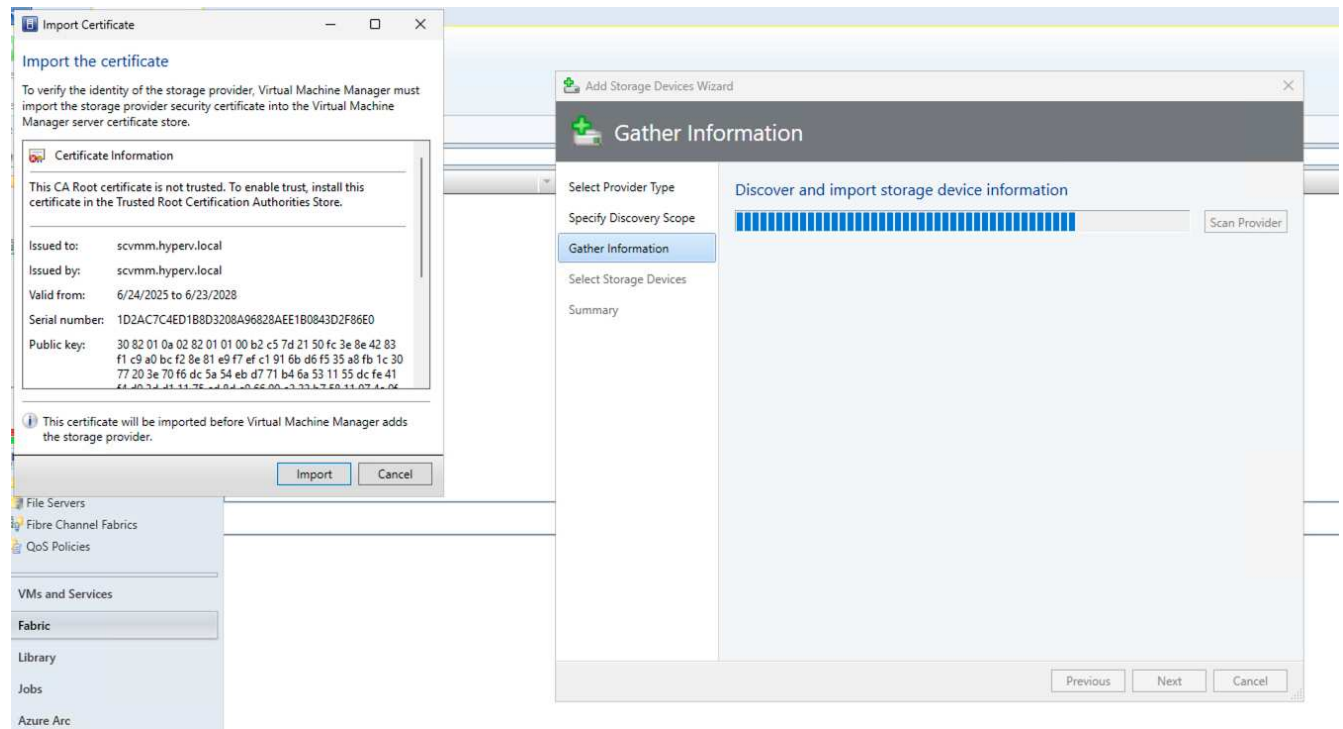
Import Certificate

Import the certificate

To verify the identity of the storage provider, Virtual Machine Manager must import the storage provider security certificate into the Virtual Machine Manager server certificate store.

Certificate Information

This CA Root certificate is not trusted. To enable trust, install this certificate in the Trusted Root Certification Authorities Store.

Issued to: scvmm.hyperv.local
Issued by: scvmm.hyperv.local
Valid from: 6/24/2025 to 6/23/2028
Serial number: 1D2AC7C4ED1B8D3208A96828AEE1B0843D2F86E0
Public key: 30 82 01 0a 02 82 01 01 00 b2 c5 7d 21 50 fc 3e 8e 42 83 f1 c9 a0 bc f2 8e 81 e9 f7 ef c1 91 6b d6 f5 35 a8 fb 1c 30 77 20 3e 70 f6 dc 5a 54 eb d7 71 b4 6a 53 11 55 dc fe 41 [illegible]

This certificate will be imported before Virtual Machine Manager adds the storage provider.

Import Cancel

File Servers
Fibre Channel Fabrics
QoS Policies

VMs and Services
Fabric
Library
Jobs
Azure Arc

Add Storage Devices Wizard

Gather Information

Select Provider Type
Specify Discovery Scope
Gather Information
Select Storage Devices
Summary

Discover and import storage device information

Scan Provider

Previous Next Cancel